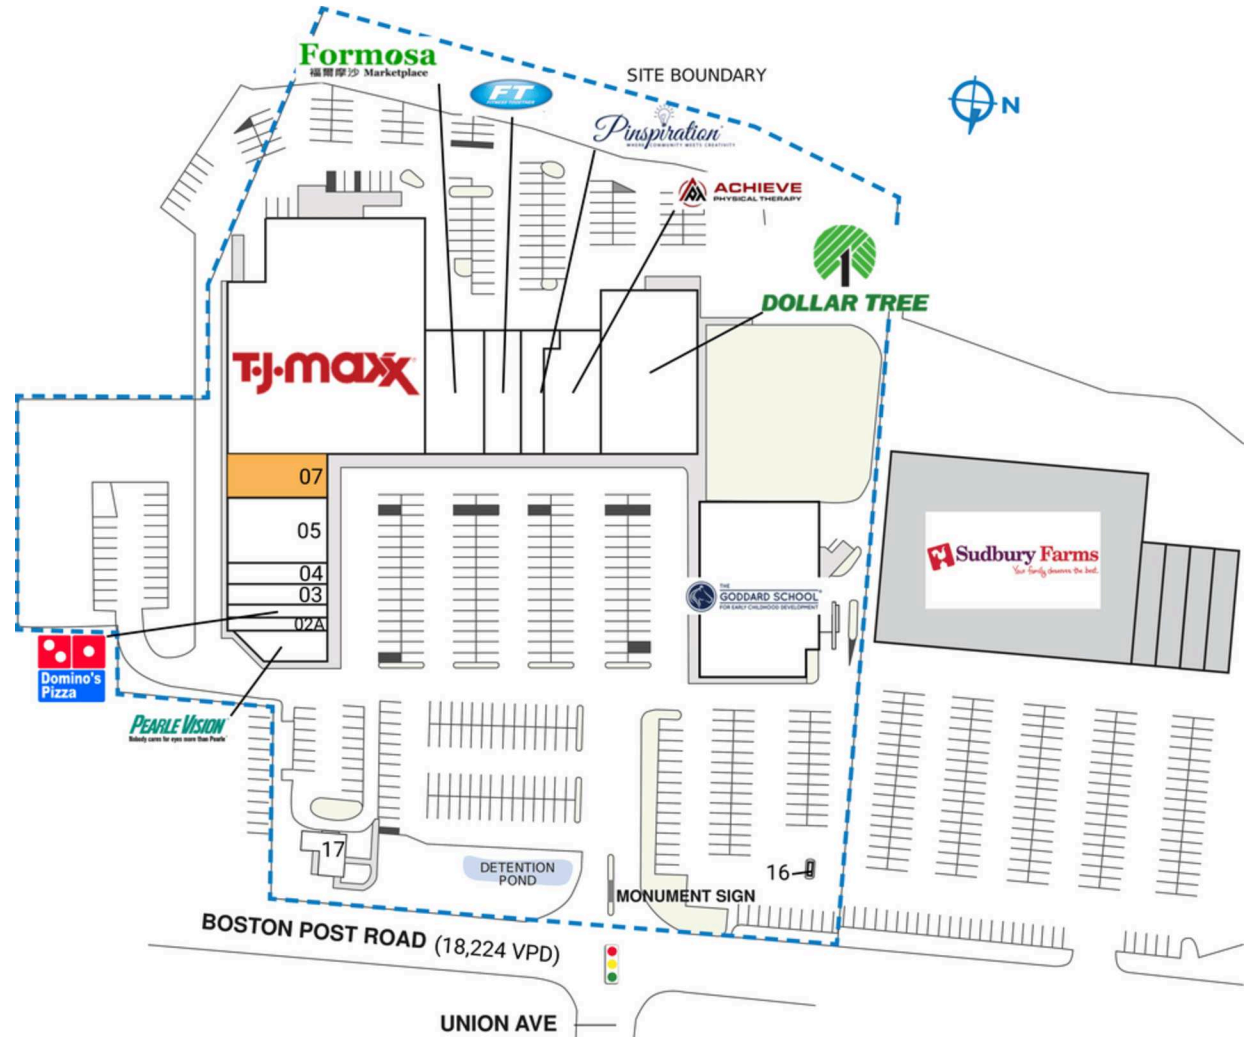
Formosa
福爾摩沙 Marketplace

FT

SITE BOUNDARY

N

Pinspiration
WHERE COMMUNITY MEETS CREATIVITY

ACHIEVE
PHYSICAL THERAPY

DOLLAR TREE

T·J·maxx

07

05

04

03

02A

THE GODDARD SCHOOL
FOR EARLY CHILDHOOD DEVELOPMENT

Sudbury Farms
Your family deserves the best.

Domino's Pizza

PEARLE VISION
Nobody cares for eyes more than Pearle

17

DETENTION POND

16

MONUMENT SIGN

BOSTON POST ROAD (18,224 VPD)

UNION AVE